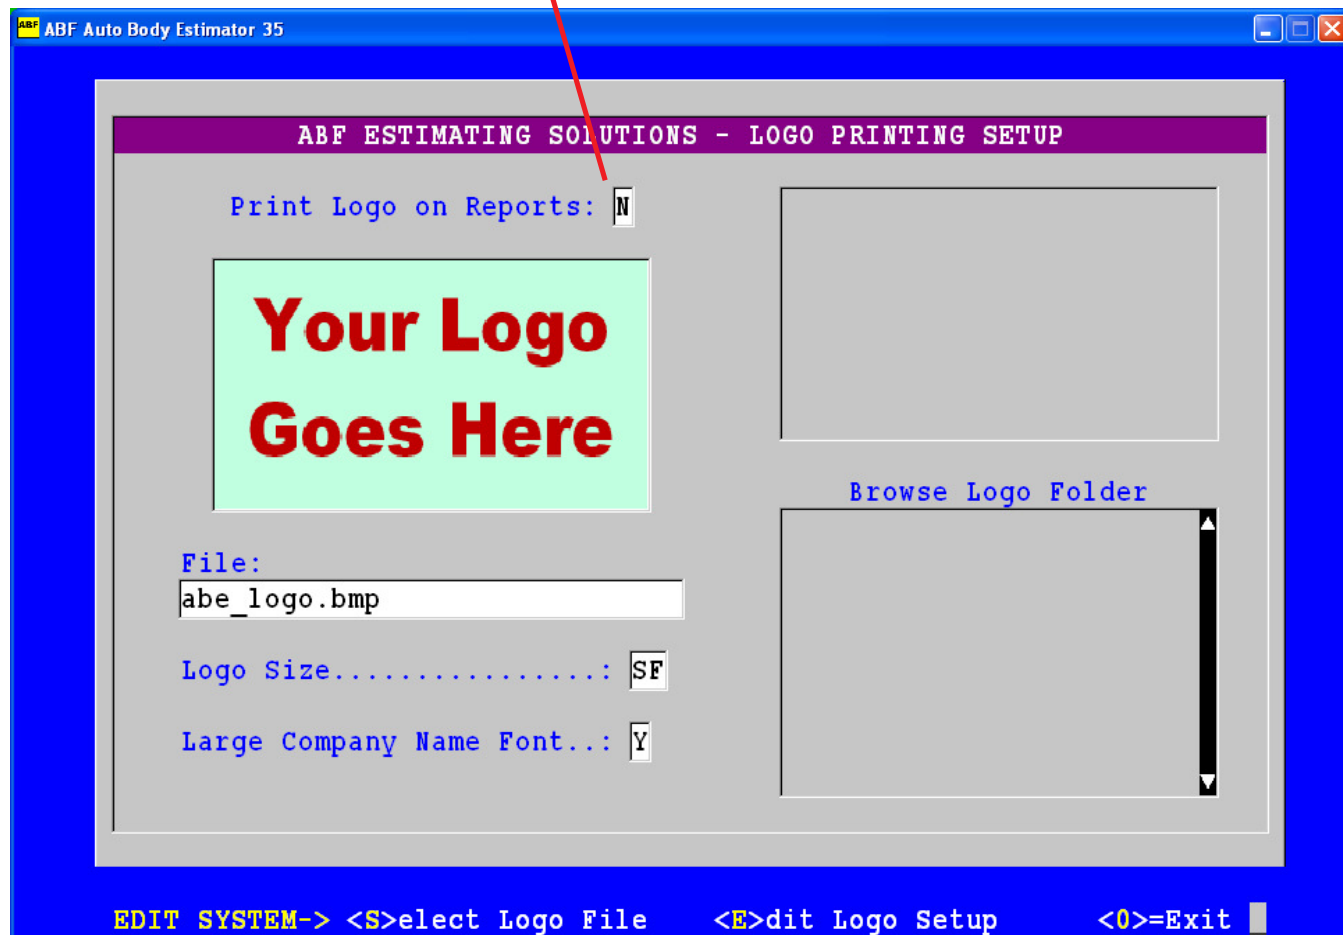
ABF Auto Body Estimator 35

ABF ESTIMATING SOLUTIONS - LOGO PRINTING SETUP

Print Logo on Reports: N

Your Logo Goes Here

File:
abe_logo.bmp

Logo Size................: SF

Large Company Name Font..: Y

Browse Logo Folder

EDIT SYSTEM-> <S>elect Logo File <E>dit Logo Setup <0>=Exit